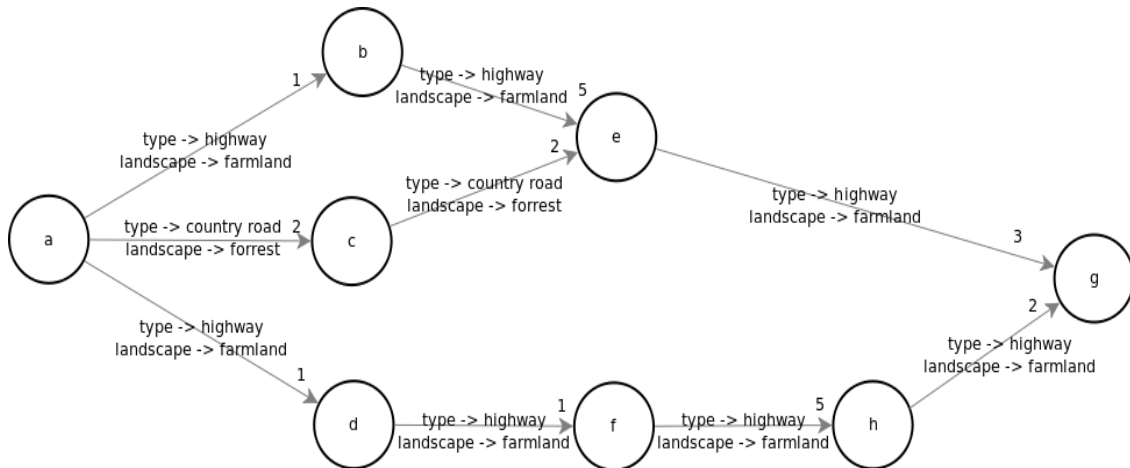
b
type -> highway
landscape -> farmland
5
1
e
type -> highway
landscape -> farmland
2
type -> country road
landscape -> forrest
type -> highway
landscape -> farmland
a
type -> country road
landscape -> forrest
2
c
3
g
2
type -> highway
landscape -> farmland
type -> highway
landscape -> farmland
1
1
5
d
type -> highway
landscape -> farmland
f
type -> highway
landscape -> farmland
h